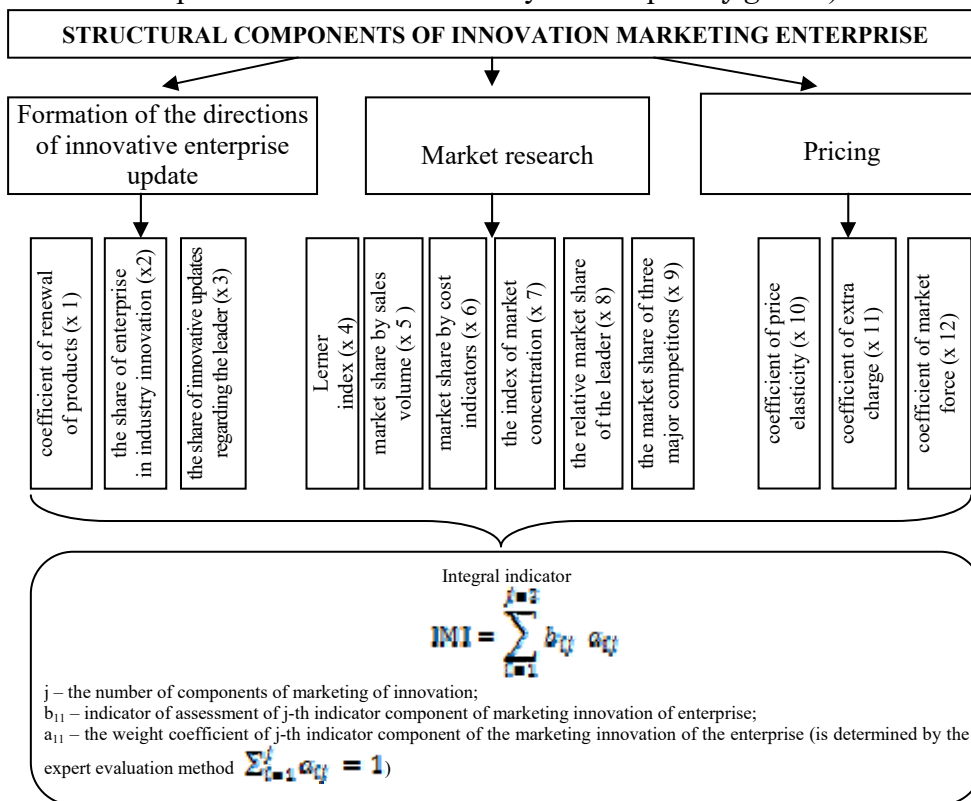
STRUCTURAL COMPONENTS OF INNOVATION MARKETING ENTERPRISE

Formation of the directions of innovative enterprise update

Market research

Pricing

coefficient of renewal of products (x 1)

the share of enterprise in industry innovation (x2)

the share of innovative updates regarding the leader (x 3)

Lerner index (x 4)

market share by sales volume (x 5 )

market share by cost indicators (x 6)

the index of market concentration (x 7)

the relative market share of the leader (x 8)

the market share of three major competitors (x 9)

coefficient of price elasticity (x 10)

coefficient of extra charge (x 11)

coefficient of market force (x 12)

Integral indicator

$IMI = \sum_{i=1}^{j=3} b_{ij} \; a_{ij}$

j – the number of components of marketing of innovation;

$b_{11}$ – indicator of assessment of j-th indicator component of marketing innovation of enterprise;

$a_{11}$ – the weight coefficient of j-th indicator component of the marketing innovation of the enterprise (is determined by the expert evaluation method $\sum_{i=1}^{j} a_{ij} = 1$)